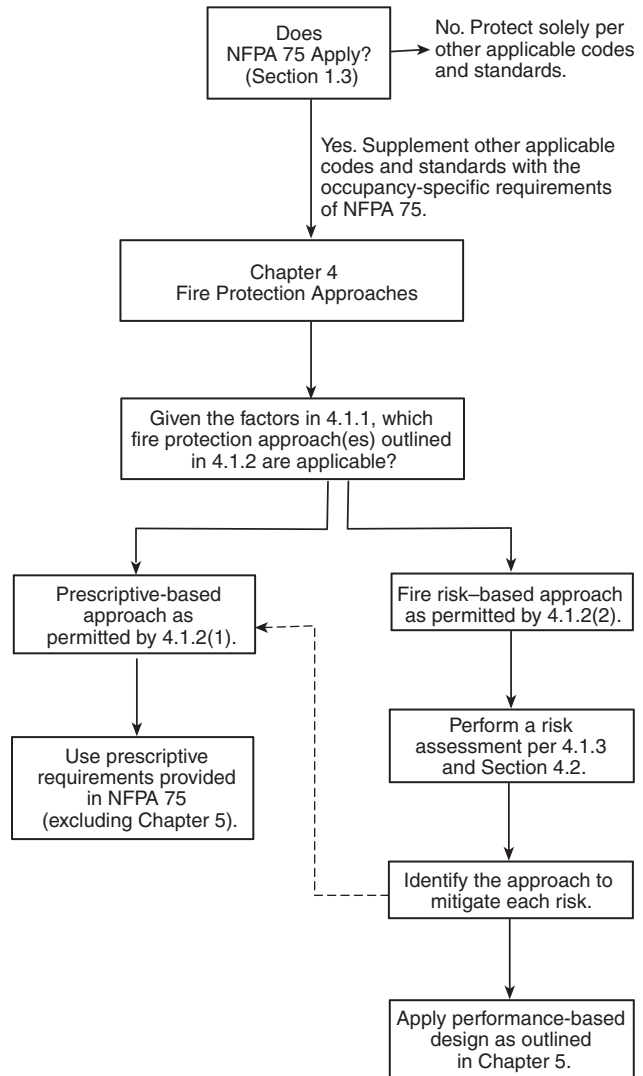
Does NFPA 75 Apply? (Section 1.3)

No. Protect solely per other applicable codes and standards.

Yes. Supplement other applicable codes and standards with the occupancy-specific requirements of NFPA 75.

Chapter 4
Fire Protection Approaches

Given the factors in 4.1.1, which fire protection approach(es) outlined in 4.1.2 are applicable?

Prescriptive-based approach as permitted by 4.1.2(1).

Use prescriptive requirements provided in NFPA 75 (excluding Chapter 5).

Fire risk–based approach as permitted by 4.1.2(2).

Perform a risk assessment per 4.1.3 and Section 4.2.

Identify the approach to mitigate each risk.

Apply performance-based design as outlined in Chapter 5.